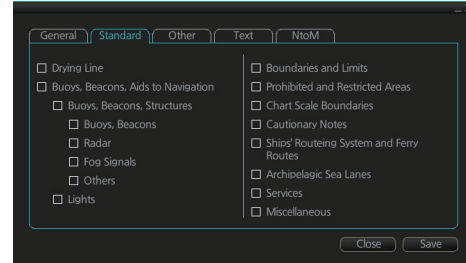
General | Standard | Other | Text | NtoM

☐ Drying Line
☐ Buoys, Beacons, Aids to Navigation
☐ Buoys, Beacons, Structures
☐ Buoys, Beacons
☐ Radar
☐ Fog Signals
☐ Others
☐ Lights

☐ Boundaries and Limits
☐ Prohibited and Restricted Areas
☐ Chart Scale Boundaries
☐ Cautionary Notes
☐ Ships' Routeing System and Ferry Routes
☐ Archipelagic Sea Lanes
☐ Services
☐ Miscellaneous

Close
Save